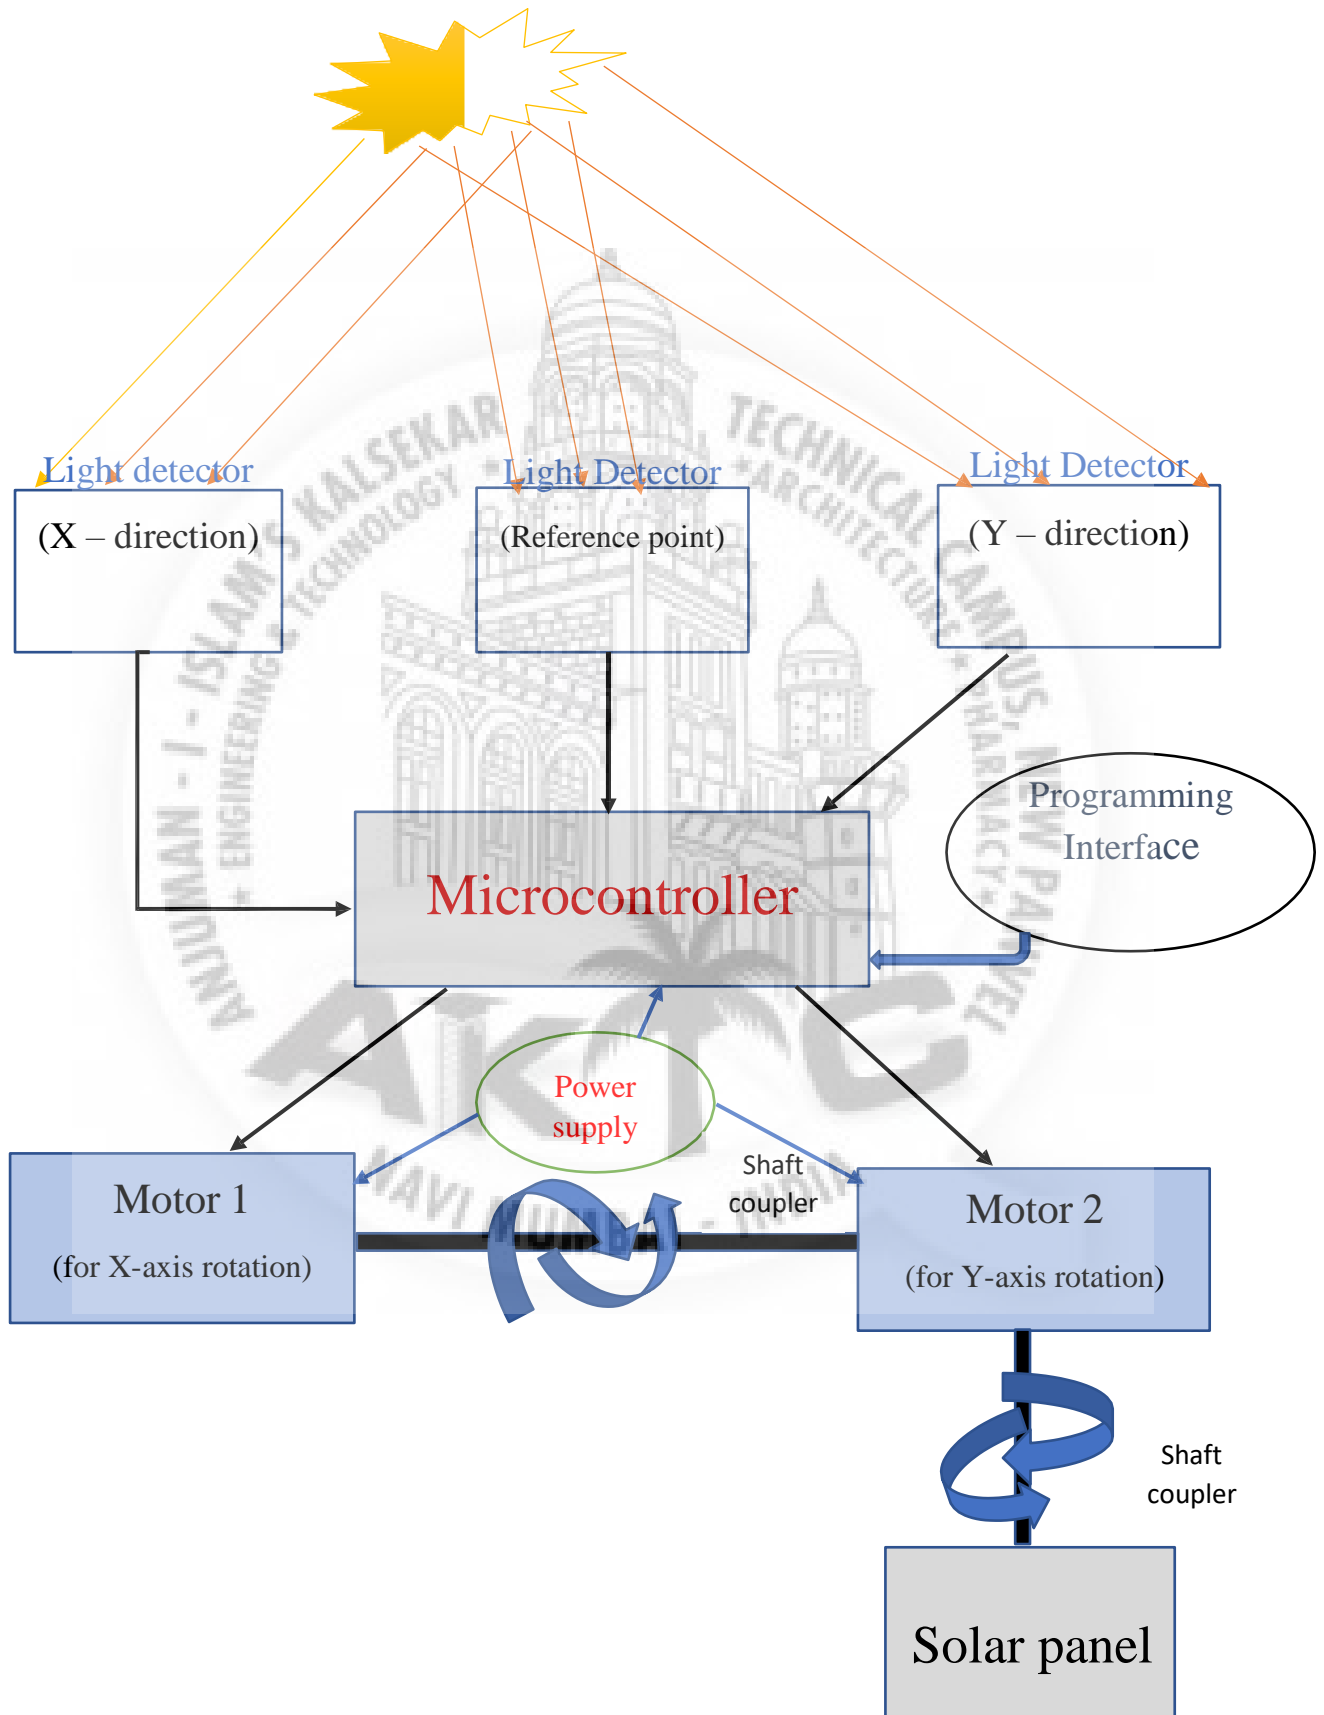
Light detector
(X – direction)

Light Detector
(Reference point)

Light Detector
(Y – direction)

ANJUMAN - I - ISLAM'S KALSEKAR TECHNICAL CAMPUS, NEW PANVEL
ENGINEERING TECHNOLOGY ARCHITECTURE PHARMACY
AKTC
NAVI MUMBAI - INDIA

Programming Interface

Microcontroller

Power supply

Shaft coupler

Motor 1
(for X-axis rotation)

Motor 2
(for Y-axis rotation)

Shaft coupler

Solar panel